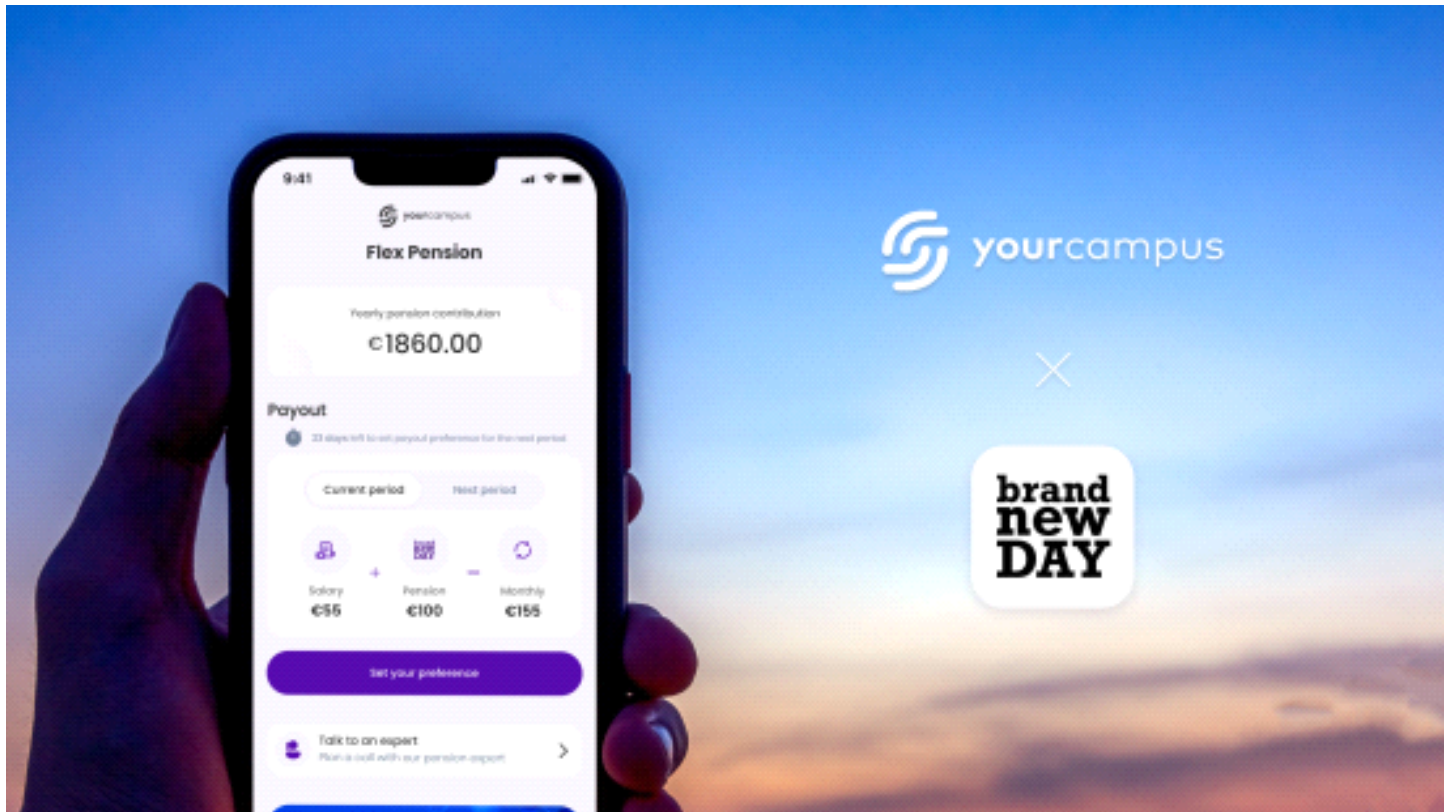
9:41

yourcampus

Flex Pension

Yearly pension contribution

€1860.00

Payout

23 days left to set payout preference for the next period

Current period

Next period

Salary
€55

+

Pension
€100

=

Monthly
€155

Set your preference

Talk to an expert
Plan a call with our pension expert

yourcampus

×

brand new DAY